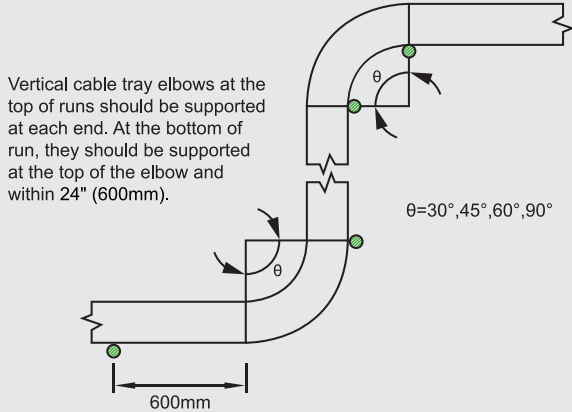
Vertical cable tray elbows at the top of runs should be supported at each end. At the bottom of run, they should be supported at the top of the elbow and within 24" (600mm).

θ

θ=30°,45°,60°,90°

θ

600mm